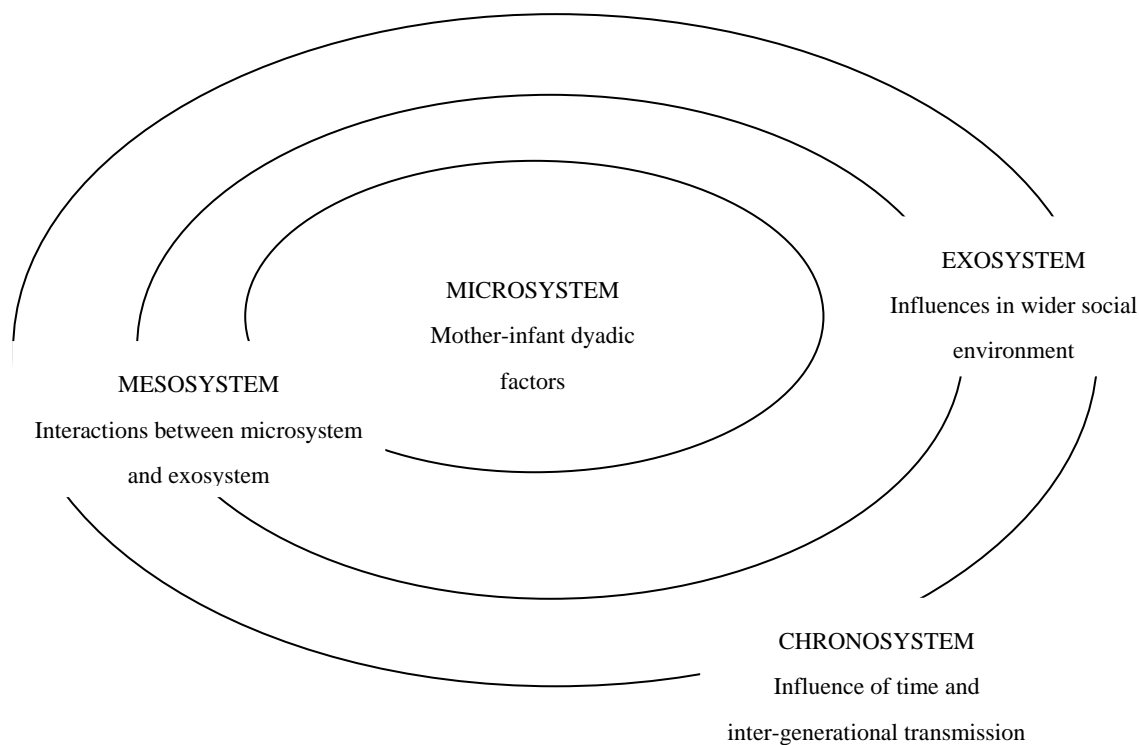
MICROSYSTEM
Mother-infant dyadic factors

EXOSYSTEM
Influences in wider social environment

MESOSYSTEM
Interactions between microsystem and exosystem

CHRONOSYSTEM
Influence of time and inter-generational transmission